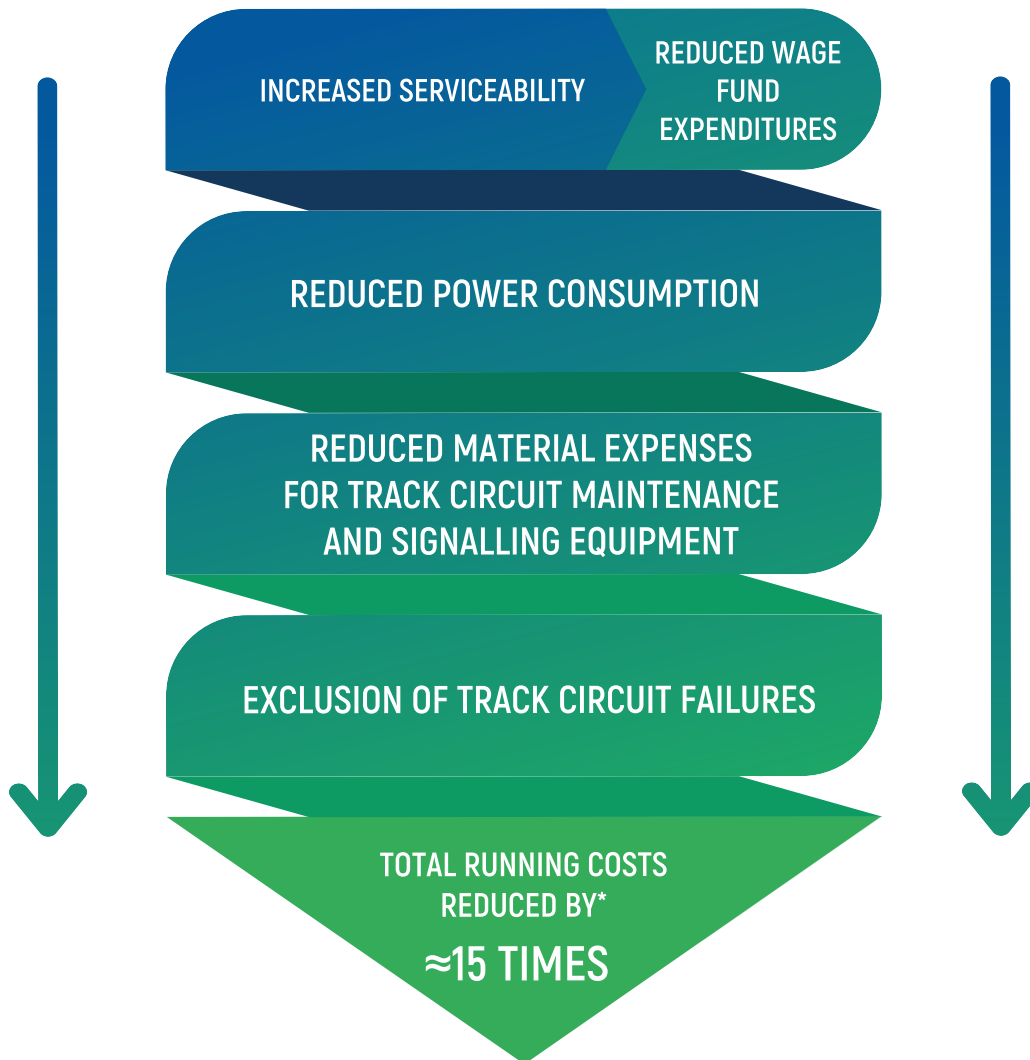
INCREASED SERVICEABILITY

REDUCED WAGE FUND EXPENDITURES

REDUCED POWER CONSUMPTION

REDUCED MATERIAL EXPENSES FOR TRACK CIRCUIT MAINTENANCE AND SIGNALLING EQUIPMENT

EXCLUSION OF TRACK CIRCUIT FAILURES

TOTAL RUNNING COSTS REDUCED BY*

≈15 TIMES